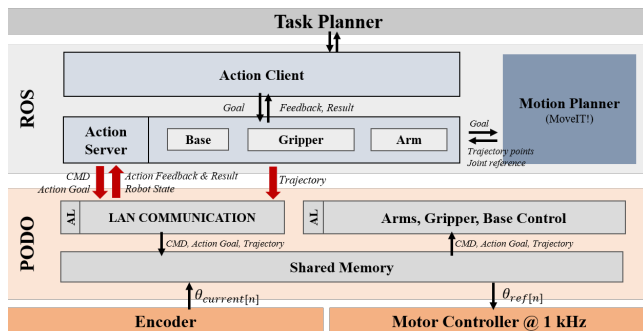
Task Planner

ROS

Action Client

Goal
Feedback, Result

Motion Planner
(MoveIT!)

Action Server

Base

Gripper

Arm

Goal

Trajectory points
Joint reference

CMD
Action Goal

Action Feedback & Result
Robot State

Trajectory

PODO

AL

LAN COMMUNICATION

AL

Arms, Gripper, Base Control

CMD, Action Goal, Trajectory

CMD, Action Goal, Trajectory

Shared Memory

$\theta_{current[n]}$

$\theta_{ref[n]}$

Encoder

Motor Controller @ 1 kHz